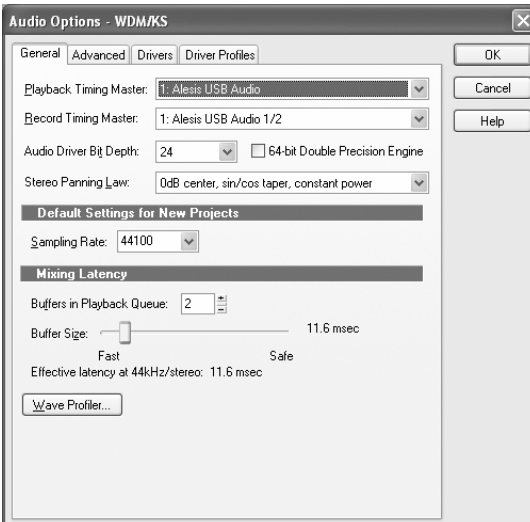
Audio Options - WDM/KS

General | Advanced | Drivers | Driver Profiles

OK

Cancel

Help

Playback Timing Master: 1: Alesis USB Audio

Record Timing Master: 1: Alesis USB Audio 1/2

Audio Driver Bit Depth: 24

64-bit Double Precision Engine

Stereo Panning Law: 0dB center, sin/cos taper, constant power

Default Settings for New Projects

Sampling Rate: 44100

Mixing Latency

Buffers in Playback Queue: 2

Buffer Size:

11.6 msec

Fast

Safe

Effective latency at 44kHz/stereo: 11.6 msec

Wave Profiler...